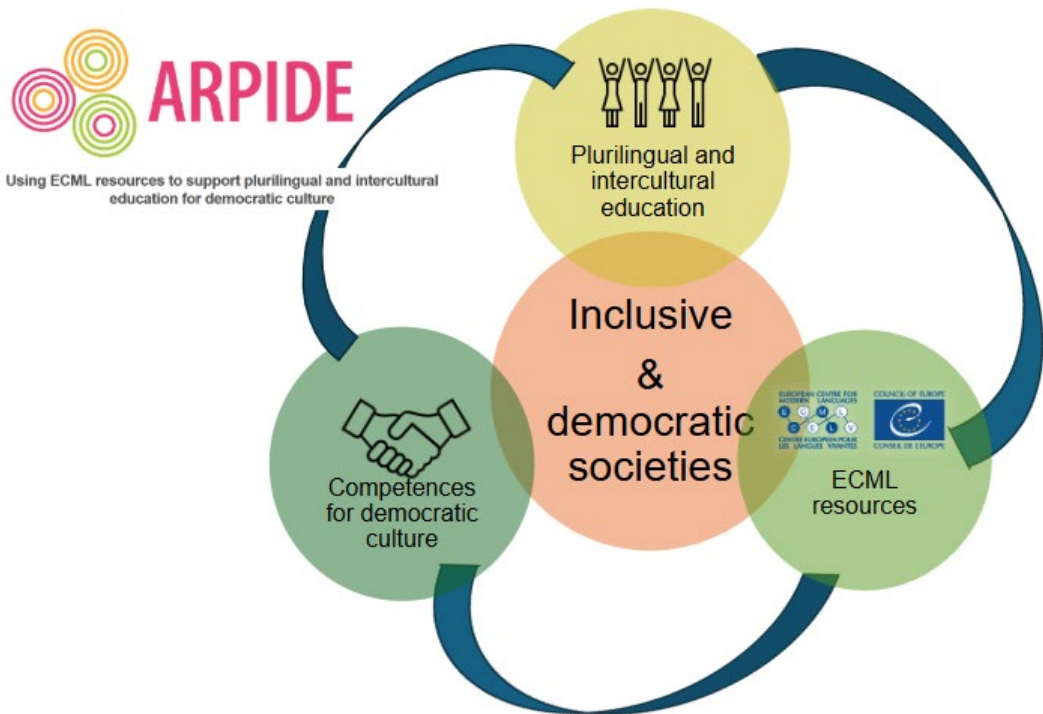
ARPIDE

Using ECML resources to support plurilingual and intercultural education for democratic culture

Plurilingual and intercultural education

Inclusive & democratic societies

EUROPEAN CENTRE FOR MODERN LANGUAGES
E C M L
C E L V
CENTRE EUROPEEN POUR LES LANGUES VIVANTES

COUNCIL OF EUROPE
CONSEIL DE L'EUROPE

ECML resources

Competences for democratic culture